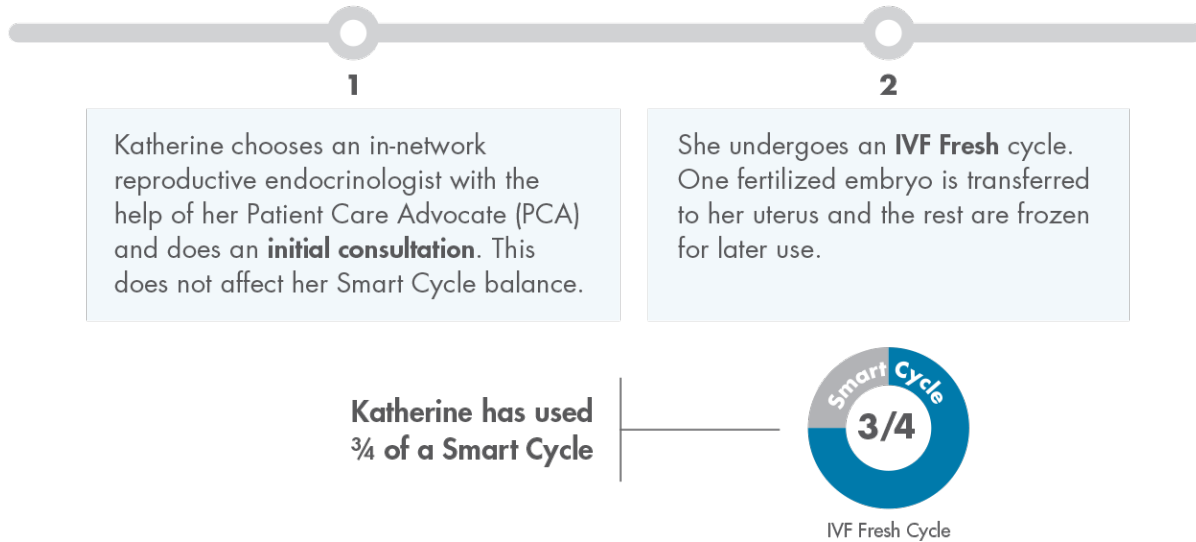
1

Katherine chooses an in-network reproductive endocrinologist with the help of her Patient Care Advocate (PCA) and does an **initial consultation**. This does not affect her Smart Cycle balance.

2

She undergoes an **IVF Fresh** cycle. One fertilized embryo is transferred to her uterus and the rest are frozen for later use.

**Katherine has used ¾ of a Smart Cycle**

Smart Cycle

3/4

IVF Fresh Cycle